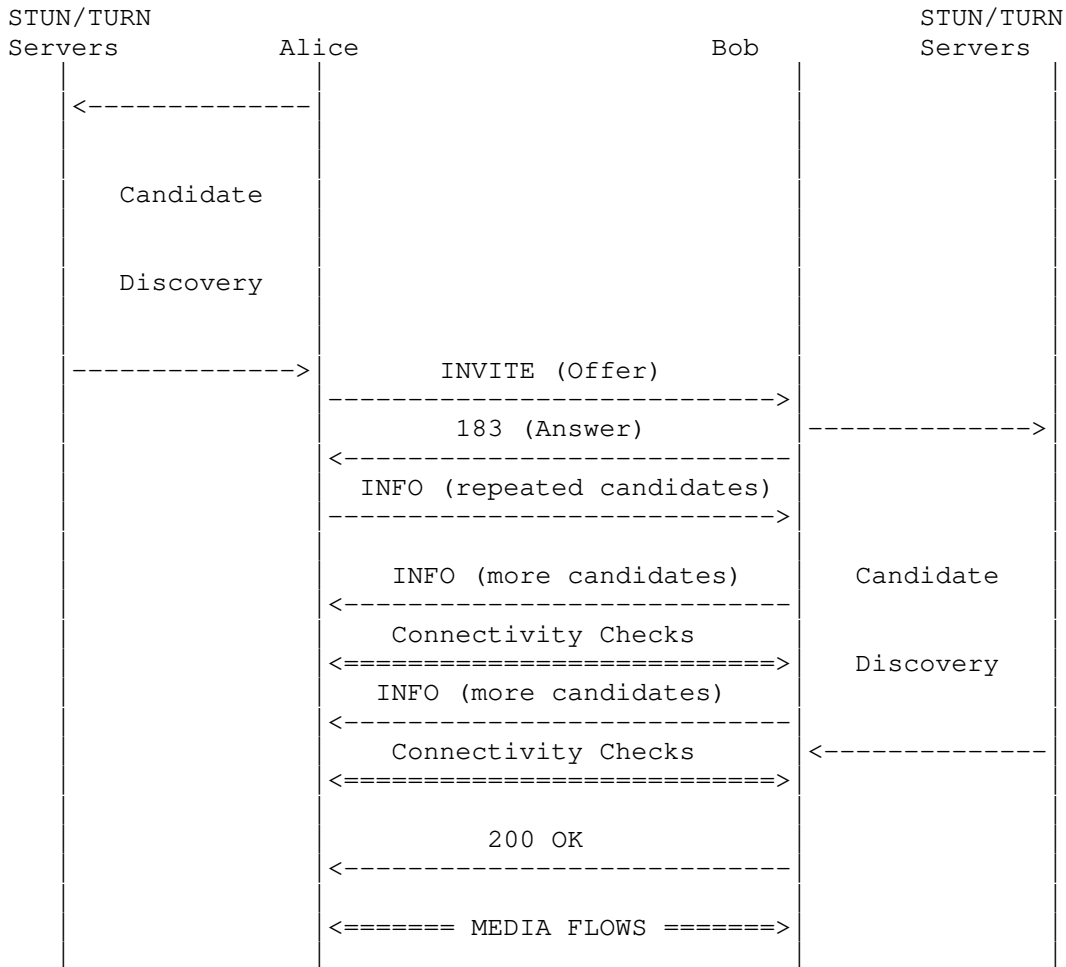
STUN/TURN
Servers

Alice

Bob

STUN/TURN
Servers

Candidate

Discovery

INVITE (Offer)

183 (Answer)

INFO (repeated candidates)

INFO (more candidates)

Candidate

Connectivity Checks

Discovery

INFO (more candidates)

Connectivity Checks

200 OK

<======= MEDIA FLOWS =======>